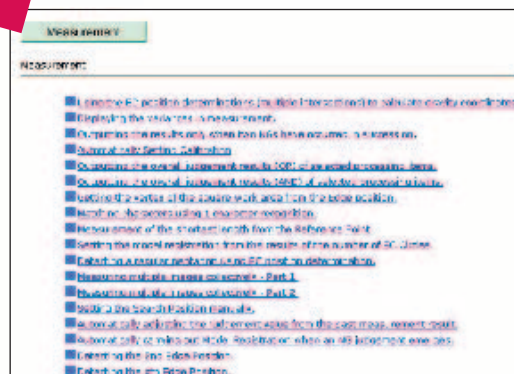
Measurement

Measurement

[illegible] position determination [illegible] (multiple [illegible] to calculate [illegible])
Displaying the variances in measurement.
Outputting the results only when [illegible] have occurred in succession.
Automatically Setting Calibration
Outputting the overall judgement results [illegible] of selected processing items.
Outputting the overall judgement results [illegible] of selected processing items.
Getting the vertex of the square work area from the edge position.
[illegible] using 1 character recognition.
Measurement of the shortest length from the Reference Point.
Setting the model registration from the results of the number of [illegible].
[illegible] on a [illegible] determination.
Measuring multiple images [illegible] - Part 1
Measuring multiple images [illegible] - Part 2
Setting the Search Position manually.
Automatically adjusting the judgement value from the past measurement result.
Automatically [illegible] Registration when an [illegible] judgement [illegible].
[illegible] to the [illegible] Edge Position.
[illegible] Edge Position.